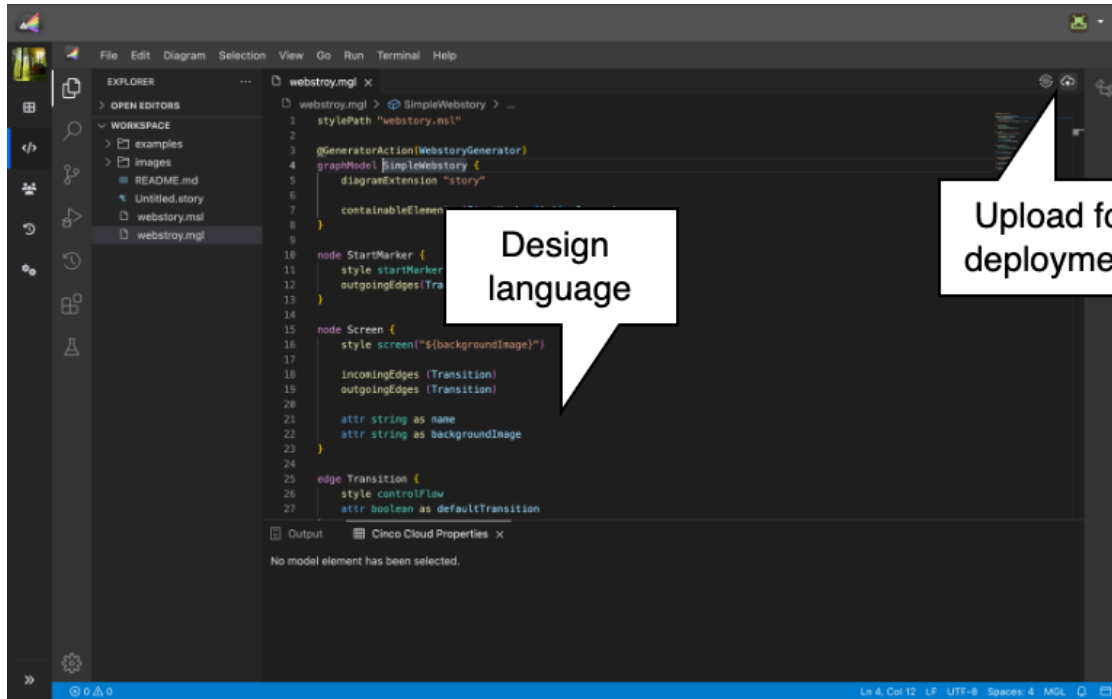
File Edit Diagram Selection View Go Run Terminal Help

EXPLORER ...
> OPEN EDITORS
∨ WORKSPACE
> examples
> images
README.md
Untitled.story
webstory.msl
webstroy.mgl

webstroy.mgl ×

webstroy.mgl > SimpleWebstory > ...

1 stylePath "webstory.msl"
2
3 @GeneratorAction(WebstoryGenerator)
4 graphModel SimpleWebstory {
5 diagramExtension "story"
6
7 containableElemen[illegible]
8 }
9
10 node StartMarker {
11 style startMarker
12 outgoingEdges(Tra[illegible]
13 }
14
15 node Screen {
16 style screen("${backgroundImage}")
17
18 incomingEdges (Transition)
19 outgoingEdges (Transition)
20
21 attr string as name
22 attr string as backgroundImage
23 }
24
25 edge Transition {
26 style controlFlow
27 attr boolean as defaultTransition

Design language

Upload fo deployme

Output Cinco Cloud Properties ×

No model element has been selected.

⊗ 0 ⚠ 0

Ln 4, Col 12 LF UTF-8 Spaces: 4 MGL